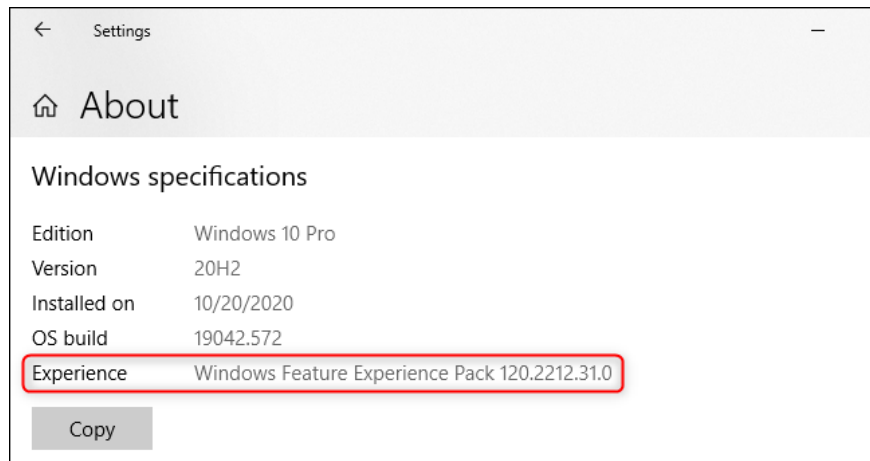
Settings

About

Windows specifications

| | |
|---|---|
| Edition | Windows 10 Pro |
| Version | 20H2 |
| Installed on | 10/20/2020 |
| OS build | 19042.572 |
| Experience | Windows Feature Experience Pack 120.2212.31.0 |

Copy